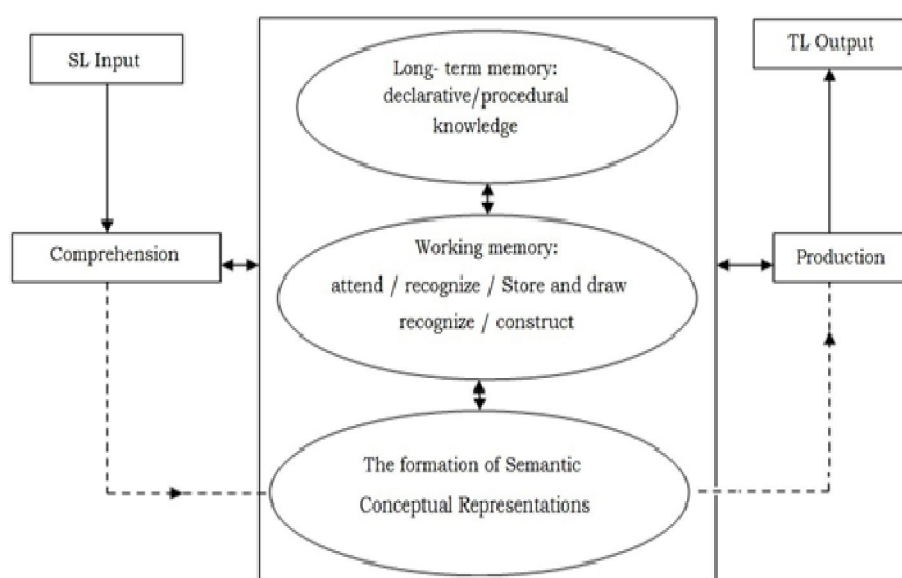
SL Input

TL Output

Long- term memory: declarative/procedural knowledge

Comprehension

Working memory: attend / recognize / Store and draw recognize / construct

Production

The formation of Semantic Conceptual Representations